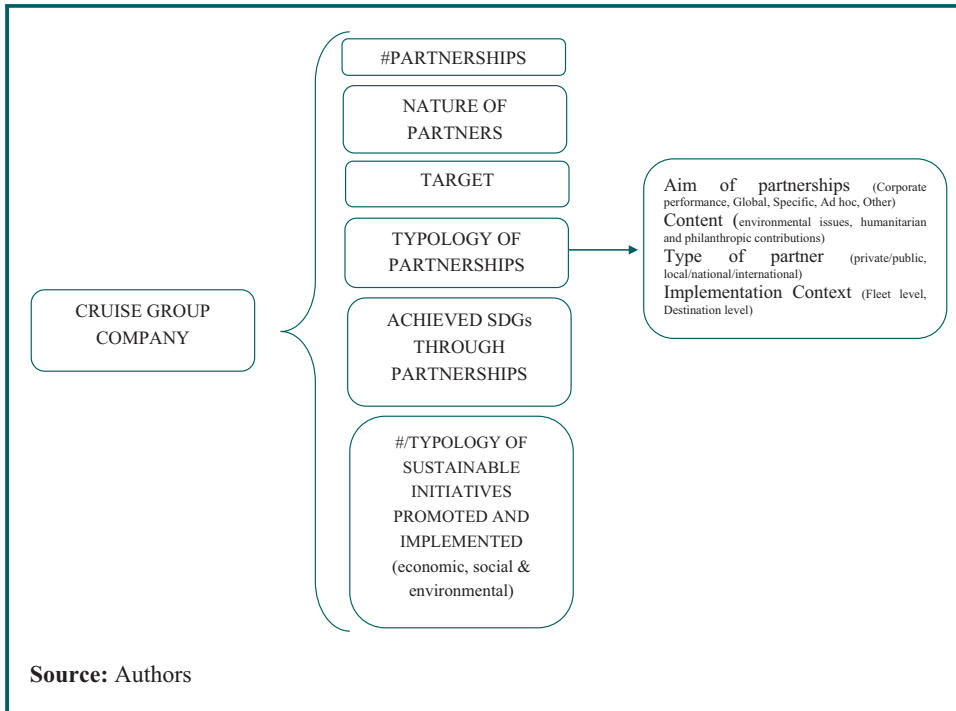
#PARTNERSHIPS

NATURE OF PARTNERS

TARGET

TYPOLOGY OF PARTNERSHIPS

Aim of partnerships (Corporate performance, Global, Specific, Ad hoc, Other)
Content (environmental issues, humanitarian and philanthropic contributions)
Type of partner (private/public, local/national/international)
Implementation Context (Fleet level, Destination level)

CRUISE GROUP COMPANY

ACHIEVED SDGs THROUGH PARTNERSHIPS

#/TYPOLOGY OF SUSTAINABLE INITIATIVES PROMOTED AND IMPLEMENTED (economic, social & environmental)

**Source:** Authors